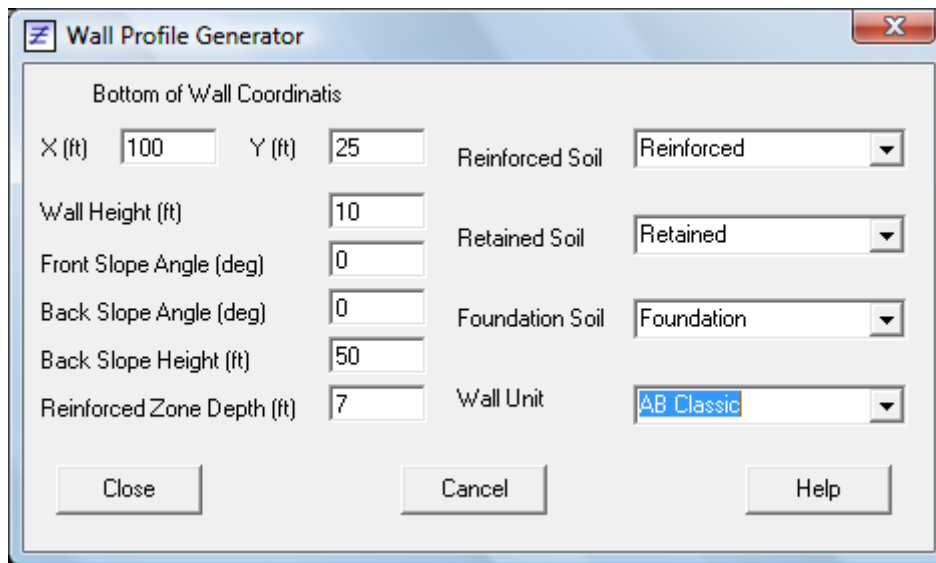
Wall Profile Generator

Bottom of Wall Coordinatis

X (ft) 100 Y (ft) 25

Wall Height (ft) 10

Front Slope Angle (deg) 0

Back Slope Angle (deg) 0

Back Slope Height (ft) 50

Reinforced Zone Depth (ft) 7

Reinforced Soil Reinforced

Retained Soil Retained

Foundation Soil Foundation

Wall Unit AB Classic

Close Cancel Help